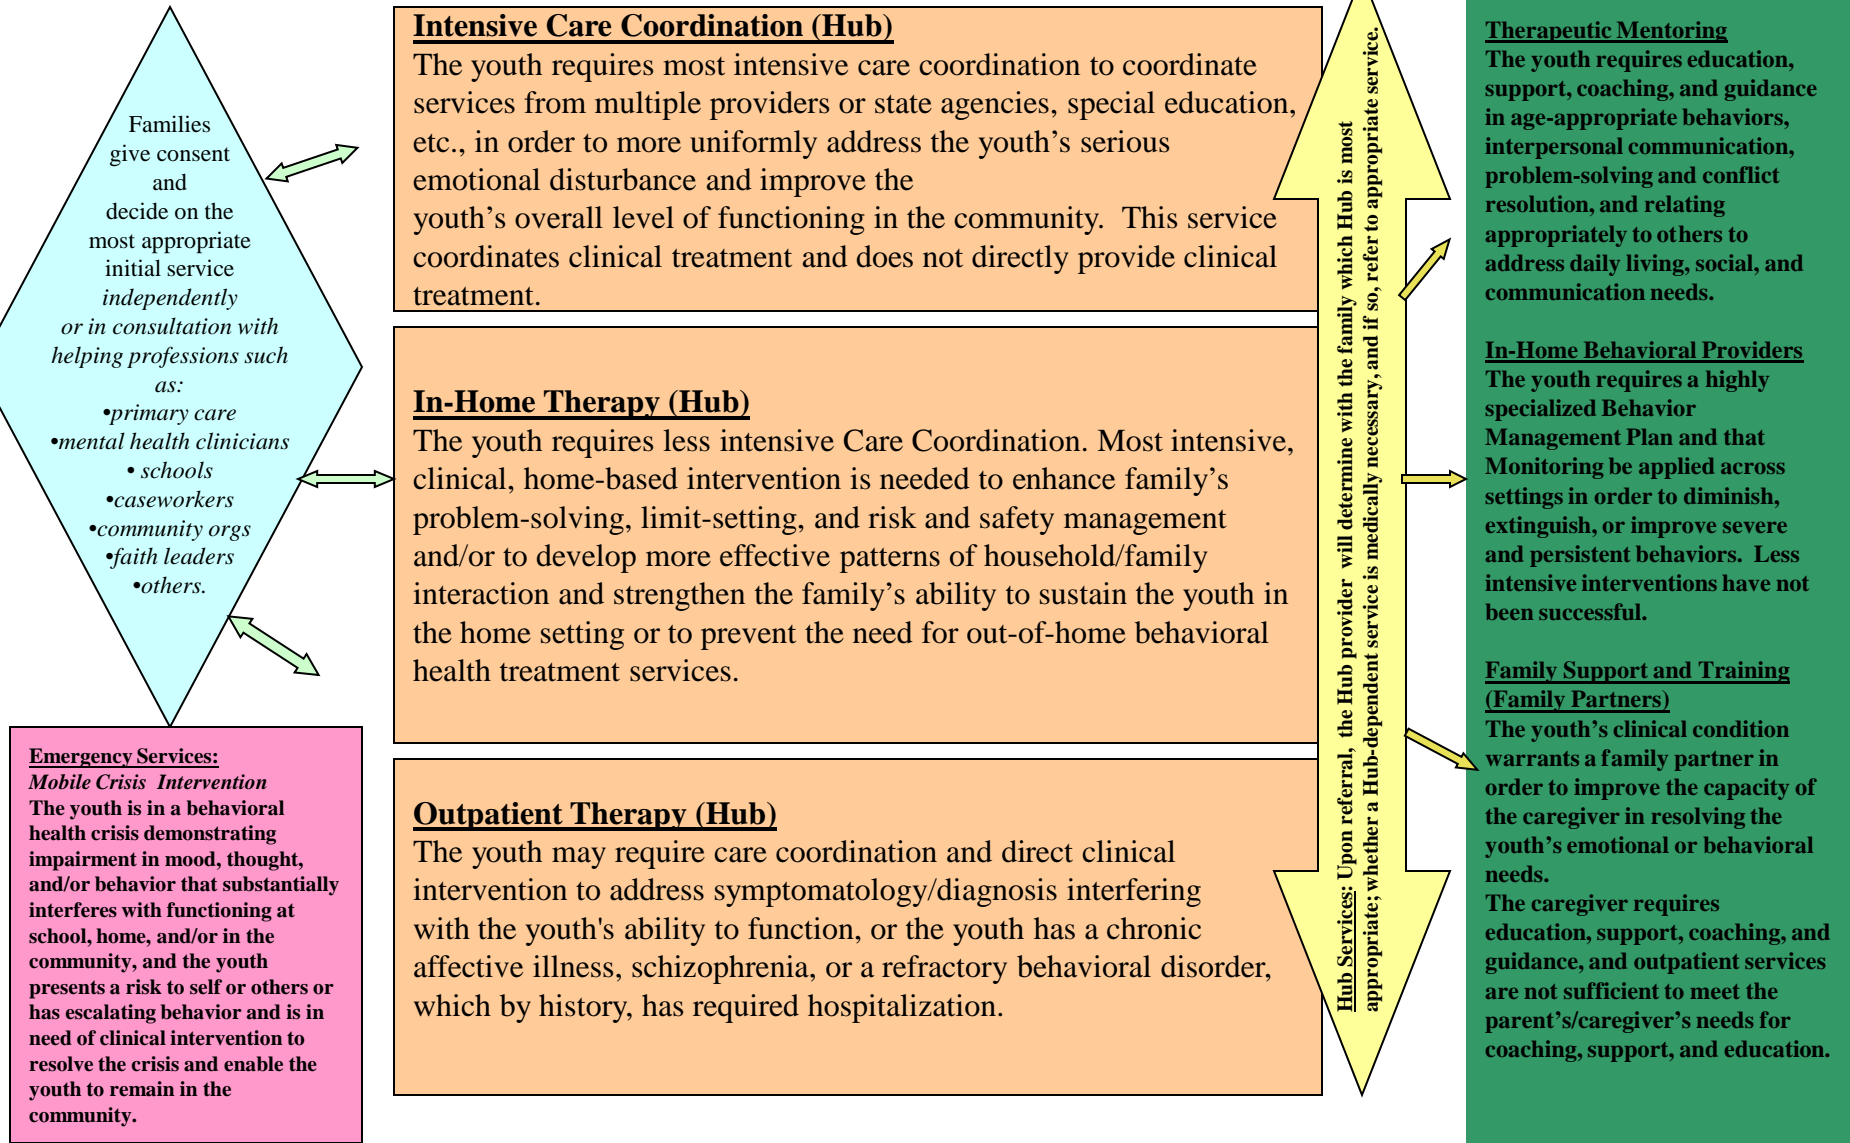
Families give consent and decide on the most appropriate initial service *independently or in consultation with helping professions such as:*
•*primary care*
•*mental health clinicians*
• *schools*
•*caseworkers*
•*community orgs*
•*faith leaders*
•*others.*

Emergency Services:
Mobile Crisis Intervention
The youth is in a behavioral health crisis demonstrating impairment in mood, thought, and/or behavior that substantially interferes with functioning at school, home, and/or in the community, and the youth presents a risk to self or others or has escalating behavior and is in need of clinical intervention to resolve the crisis and enable the youth to remain in the community.

Intensive Care Coordination (Hub)
The youth requires most intensive care coordination to coordinate services from multiple providers or state agencies, special education, etc., in order to more uniformly address the youth's serious emotional disturbance and improve the youth's overall level of functioning in the community. This service coordinates clinical treatment and does not directly provide clinical treatment.

In-Home Therapy (Hub)
The youth requires less intensive Care Coordination. Most intensive, clinical, home-based intervention is needed to enhance family's problem-solving, limit-setting, and risk and safety management and/or to develop more effective patterns of household/family interaction and strengthen the family's ability to sustain the youth in the home setting or to prevent the need for out-of-home behavioral health treatment services.

Outpatient Therapy (Hub)
The youth may require care coordination and direct clinical intervention to address symptomatology/diagnosis interfering with the youth's ability to function, or the youth has a chronic affective illness, schizophrenia, or a refractory behavioral disorder, which by history, has required hospitalization.

Hub Services: Upon referral, the Hub provider will determine with the family which Hub is most appropriate; whether a Hub-dependent service is medically necessary, and if so, refer to appropriate service.

Therapeutic Mentoring
The youth requires education, support, coaching, and guidance in age-appropriate behaviors, interpersonal communication, problem-solving and conflict resolution, and relating appropriately to others to address daily living, social, and communication needs.

In-Home Behavioral Providers
The youth requires a highly specialized Behavior Management Plan and that Monitoring be applied across settings in order to diminish, extinguish, or improve severe and persistent behaviors. Less intensive interventions have not been successful.

Family Support and Training (Family Partners)
The youth's clinical condition warrants a family partner in order to improve the capacity of the caregiver in resolving the youth's emotional or behavioral needs.
The caregiver requires education, support, coaching, and guidance, and outpatient services are not sufficient to meet the parent's/caregiver's needs for coaching, support, and education.